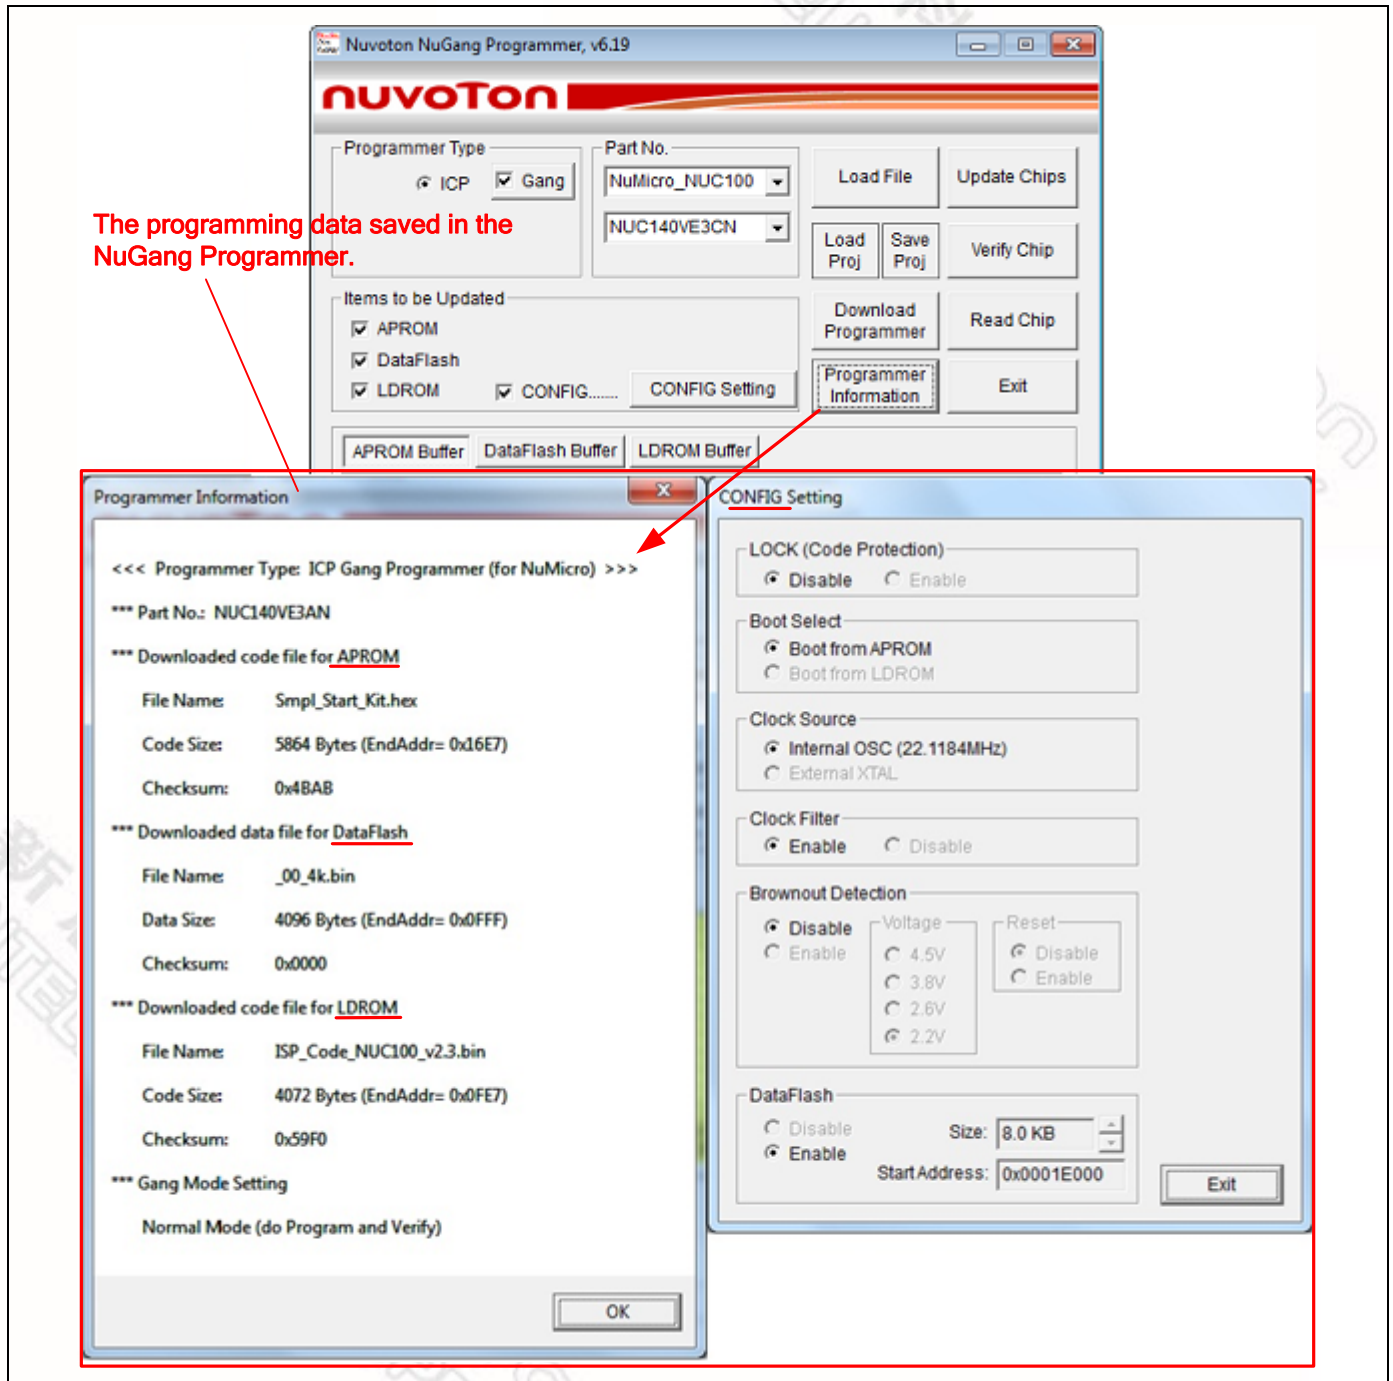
Nuvoton NuGang Programmer, v6.19

nuvoTon

Programmer Type
ICP
Gang

Part No.
NuMicro_NUC100
NUC140VE3CN

Load File
Update Chips
Load Proj
Save Proj
Verify Chip
Download Programmer
Read Chip
Programmer Information
Exit

The programming data saved in the NuGang Programmer.

Items to be Updated
APROM
DataFlash
LDROM
CONFIG.......
CONFIG Setting

APROM Buffer
DataFlash Buffer
LDROM Buffer

Programmer Information

<<< Programmer Type: ICP Gang Programmer (for NuMicro) >>>

*** Part No.: NUC140VE3AN

*** Downloaded code file for APROM

File Name: Smpl_Start_Kit.hex

Code Size: 5864 Bytes (EndAddr= 0x16E7)

Checksum: 0x4BAB

*** Downloaded data file for DataFlash

File Name: _00_4k.bin

Data Size: 4096 Bytes (EndAddr= 0x0FFF)

Checksum: 0x0000

*** Downloaded code file for LDROM

File Name: ISP_Code_NUC100_v2.3.bin

Code Size: 4072 Bytes (EndAddr= 0x0FE7)

Checksum: 0x59F0

*** Gang Mode Setting

Normal Mode (do Program and Verify)

OK

CONFIG Setting

LOCK (Code Protection)
Disable
Enable

Boot Select
Boot from APROM
Boot from LDROM

Clock Source
Internal OSC (22.1184MHz)
External XTAL

Clock Filter
Enable
Disable

Brownout Detection
Disable
Enable
Voltage
4.5V
3.8V
2.6V
2.2V
Reset
Disable
Enable

DataFlash
Disable
Enable
Size: 8.0 KB
Start Address: 0x0001E000

Exit